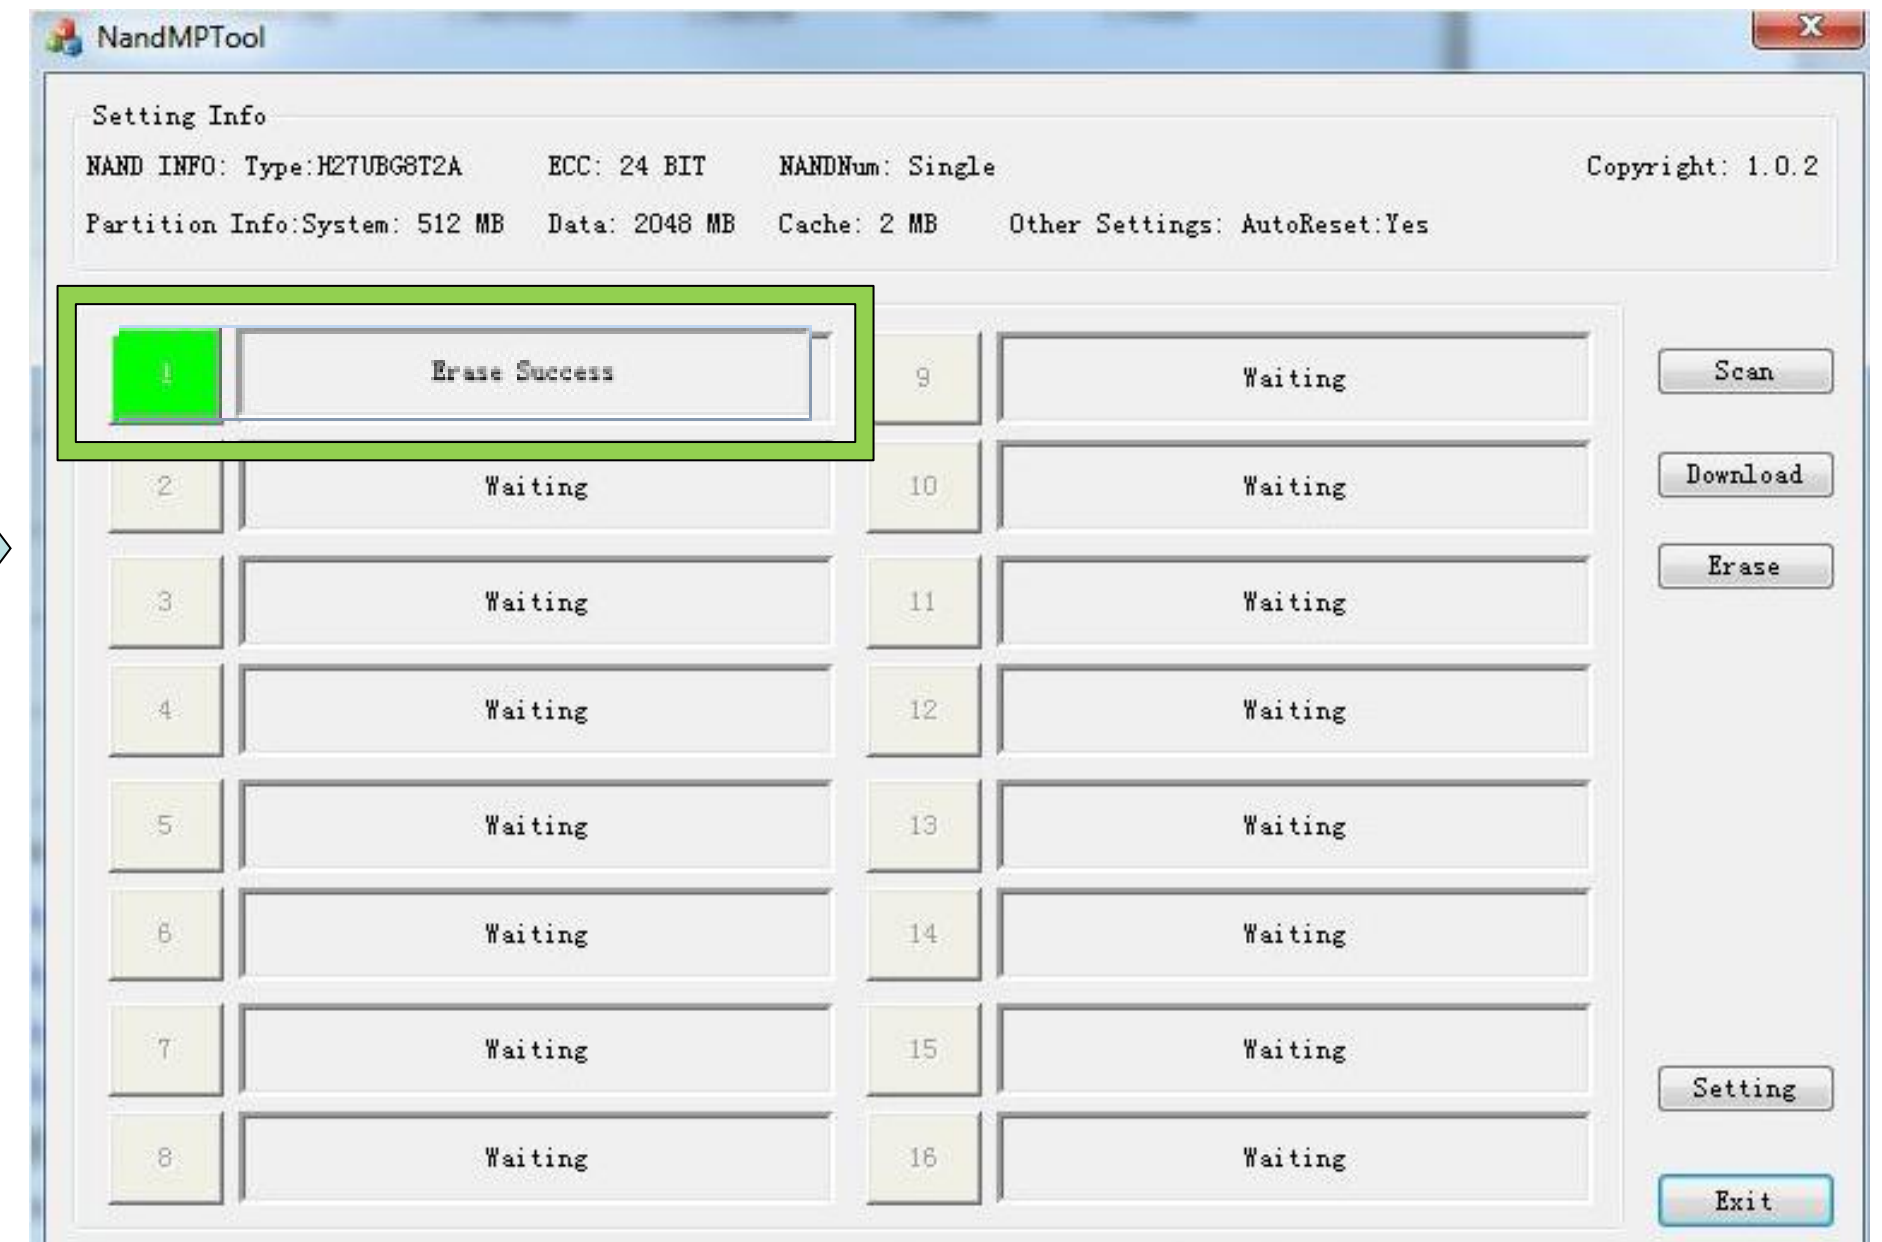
NandMPTool

Setting Info

NAND INFO: Type:H27UBG8T2A ECC: 24 BIT NANDNum: Single Copyright: 1.0.2

Partition Info:System: 512 MB Data: 2048 MB Cache: 2 MB Other Settings: AutoReset:Yes

1 Erase Success
9 Waiting
2 Waiting
10 Waiting
3 Waiting
11 Waiting
4 Waiting
12 Waiting
5 Waiting
13 Waiting
6 Waiting
14 Waiting
7 Waiting
15 Waiting
8 Waiting
16 Waiting

Scan
Download
Erase
Setting
Exit